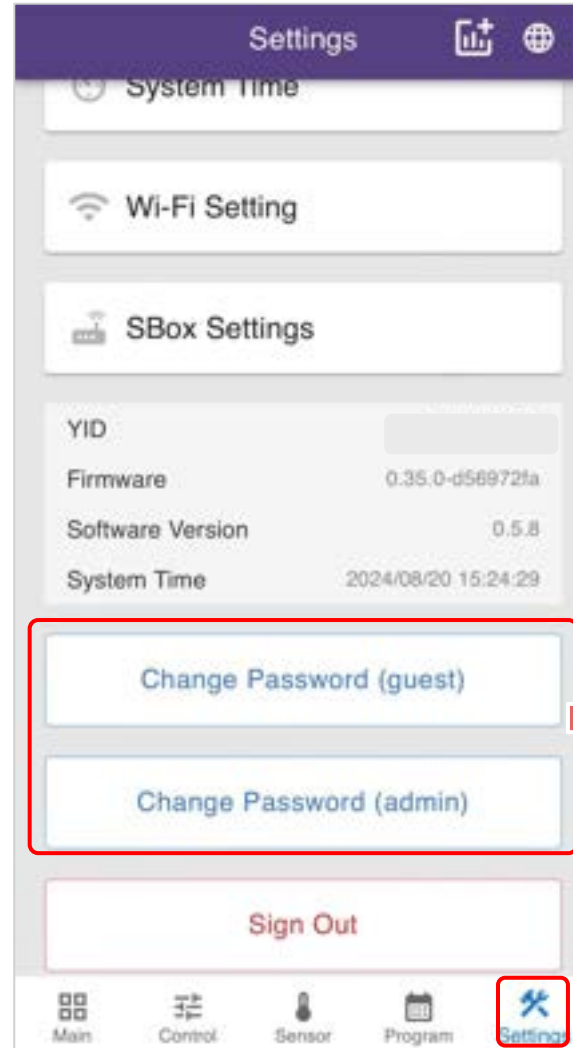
Settings

System Time

Wi-Fi Setting

SBox Settings

YID

Firmware 0.35.0-d56972fa

Software Version 0.5.8

System Time 2024/08/20 15:24:29

Change Password (guest)

Change Password (admin)

Sign Out

Main
Control
Sensor
Program
Settings